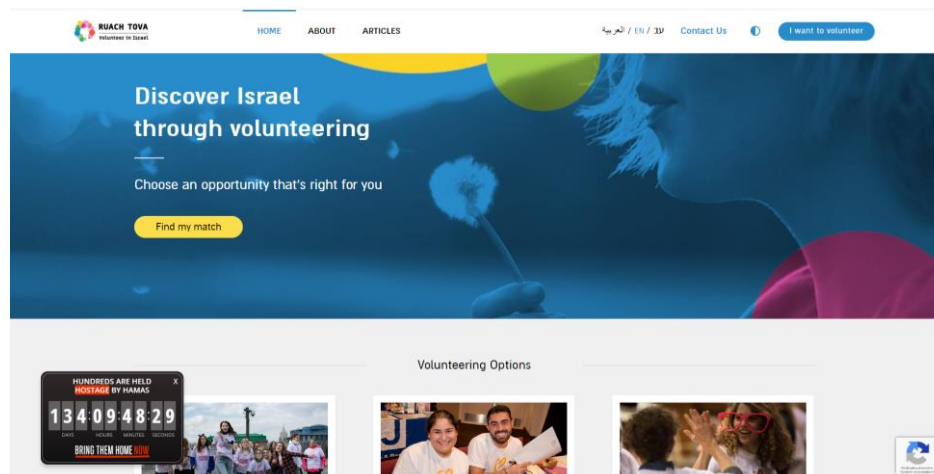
RUACH TOVA
Volunteer in Israel

HOME ABOUT ARTICLES

עב / EN / العربية Contact Us I want to volunteer

Discover Israel through volunteering

Choose an opportunity that's right for you

Find my match

Volunteering Options

HUNDREDS ARE HELD HOSTAGE BY HAMAS X
134 09 48 29
DAYS HOURS MINUTES SECONDS
BRING THEM HOME NOW